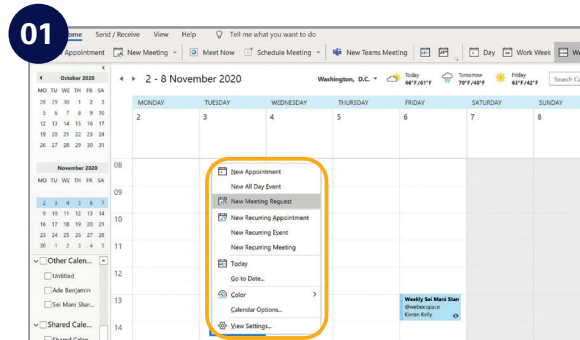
01

Home Send / Receive View Help Tell me what you want to do

Appointment New Meeting Meet Now Schedule Meeting New Teams Meeting Day Work Week

October 2020
MO TU WE TH FR SA
28 29 30 1 2 3
5 6 7 8 9 10
12 13 14 15 16 17
19 20 21 22 23 24
26 27 28 29 30 31

November 2020
MO TU WE TH FR SA
2 3 4 5 6 7
9 10 11 12 13 14
16 17 18 19 20 21
23 24 25 26 27 28
30 1 2 3 4 5

Other Calen...
Untitled
Ade Benjamin
Sei Mani Shar...
Shared Cale...

2 - 8 November 2020 Washington, D.C. Today 66°F/61°F Tomorrow 70°F/48°F Friday 63°F/42°F

| MONDAY | TUESDAY | WEDNESDAY | THURSDAY | FRIDAY | SATURDAY | SUNDAY |
|---|---|---|---|---|---|---|
| 2 | 3 | 4 | 5 | 6 | 7 | 8 |

08
09
10
11
12
13
14

New Appointment
New All Day Event
New Meeting Request
New Recurring Appointment
New Recurring Event
New Recurring Meeting
Today
Go to Date...
Color
Calendar Options...
View Settings...

Weekly Sei Mani Stan
@webexspace
Keran Kelly